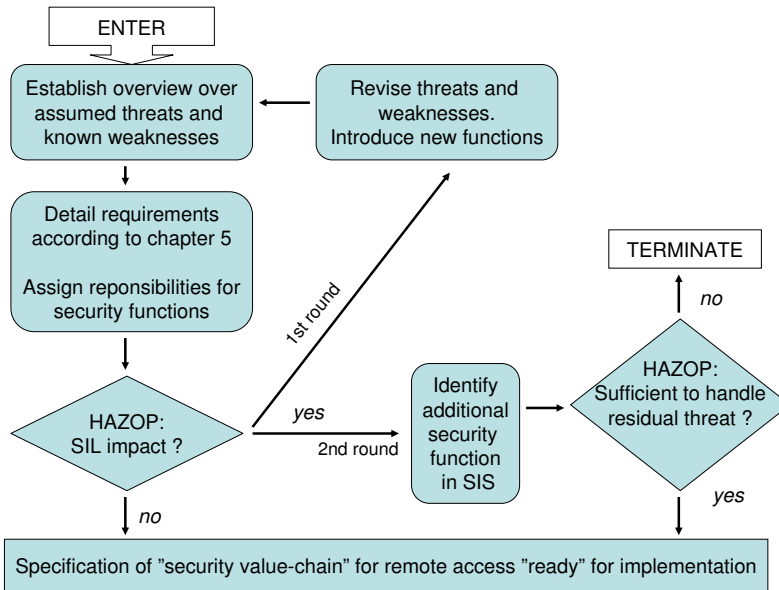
ENTER

Establish overview over assumed threats and known weaknesses

Revise threats and weaknesses. Introduce new functions

Detail requirements according to chapter 5

Assign reponsibilities for security functions

1st round

TERMINATE

no

HAZOP: SIL impact ?

yes

2nd round

Identify additional security function in SIS

HAZOP: Sufficient to handle residual threat ?

yes

no

Specification of ”security value-chain” for remote access ”ready” for implementation